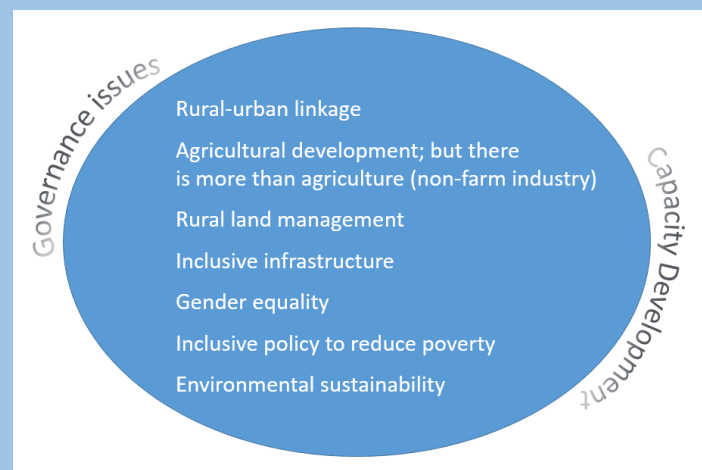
Governance issues

Rural-urban linkage

Agricultural development; but there is more than agriculture (non-farm industry)

Rural land management

Inclusive infrastructure

Gender equality

Inclusive policy to reduce poverty

Environmental sustainability

Capacity Development